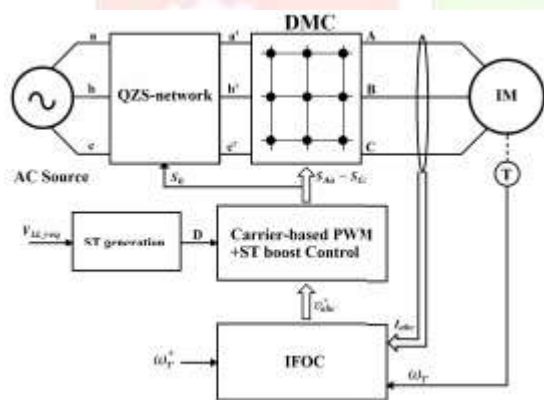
DMC

a

b

c

QZS-network

a'

b'

c'

A

B

C

IM

AC Source

$S_0$

$S_{Aa} - S_{Cc}$

T

$V_{in\_req}$

ST generation

D

Carrier-based PWM +ST boost Control

$v_{abc}^*$

$I_{abc}$

$\omega_r^*$

IFOC

$\omega_r$